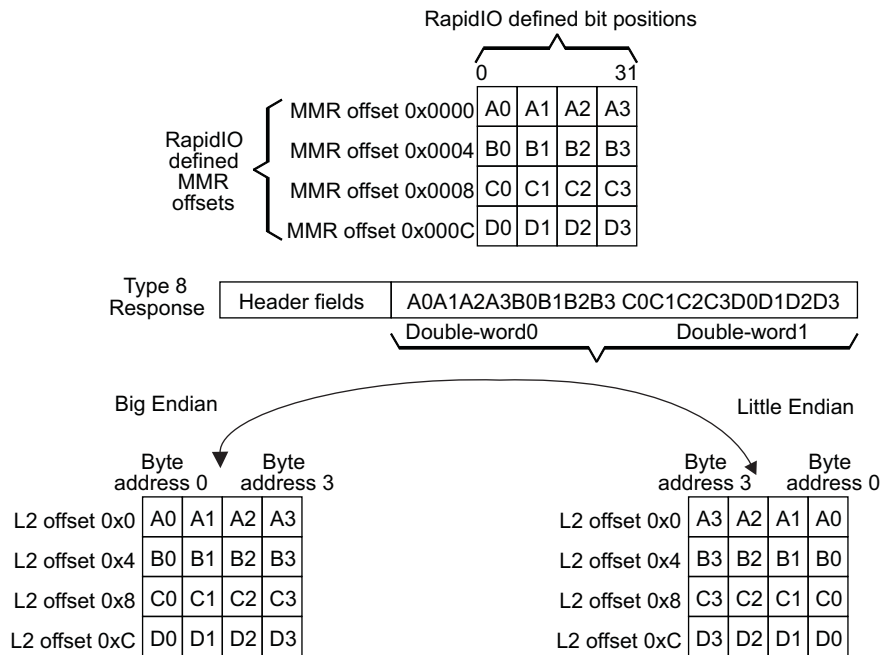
RapidIO defined bit positions

0 31

RapidIO defined MMR offsets

| | | | | |
|---|---|---|---|---|
| MMR offset 0x0000 | A0 | A1 | A2 | A3 |
| MMR offset 0x0004 | B0 | B1 | B2 | B3 |
| MMR offset 0x0008 | C0 | C1 | C2 | C3 |
| MMR offset 0x000C | D0 | D1 | D2 | D3 |

Type 8 Response

| Header fields | A0A1A2A3B0B1B2B3 C0C1C2C3D0D1D2D3 |
|---|---|

Double-word0 Double-word1

Big Endian

Little Endian

Byte address 0 Byte address 3

| | | | | |
|---|---|---|---|---|
| L2 offset 0x0 | A0 | A1 | A2 | A3 |
| L2 offset 0x4 | B0 | B1 | B2 | B3 |
| L2 offset 0x8 | C0 | C1 | C2 | C3 |
| L2 offset 0xC | D0 | D1 | D2 | D3 |

Byte address 3 Byte address 0

| | | | | |
|---|---|---|---|---|
| L2 offset 0x0 | A3 | A2 | A1 | A0 |
| L2 offset 0x4 | B3 | B2 | B1 | B0 |
| L2 offset 0x8 | C3 | C2 | C1 | C0 |
| L2 offset 0xC | D3 | D2 | D1 | D0 |